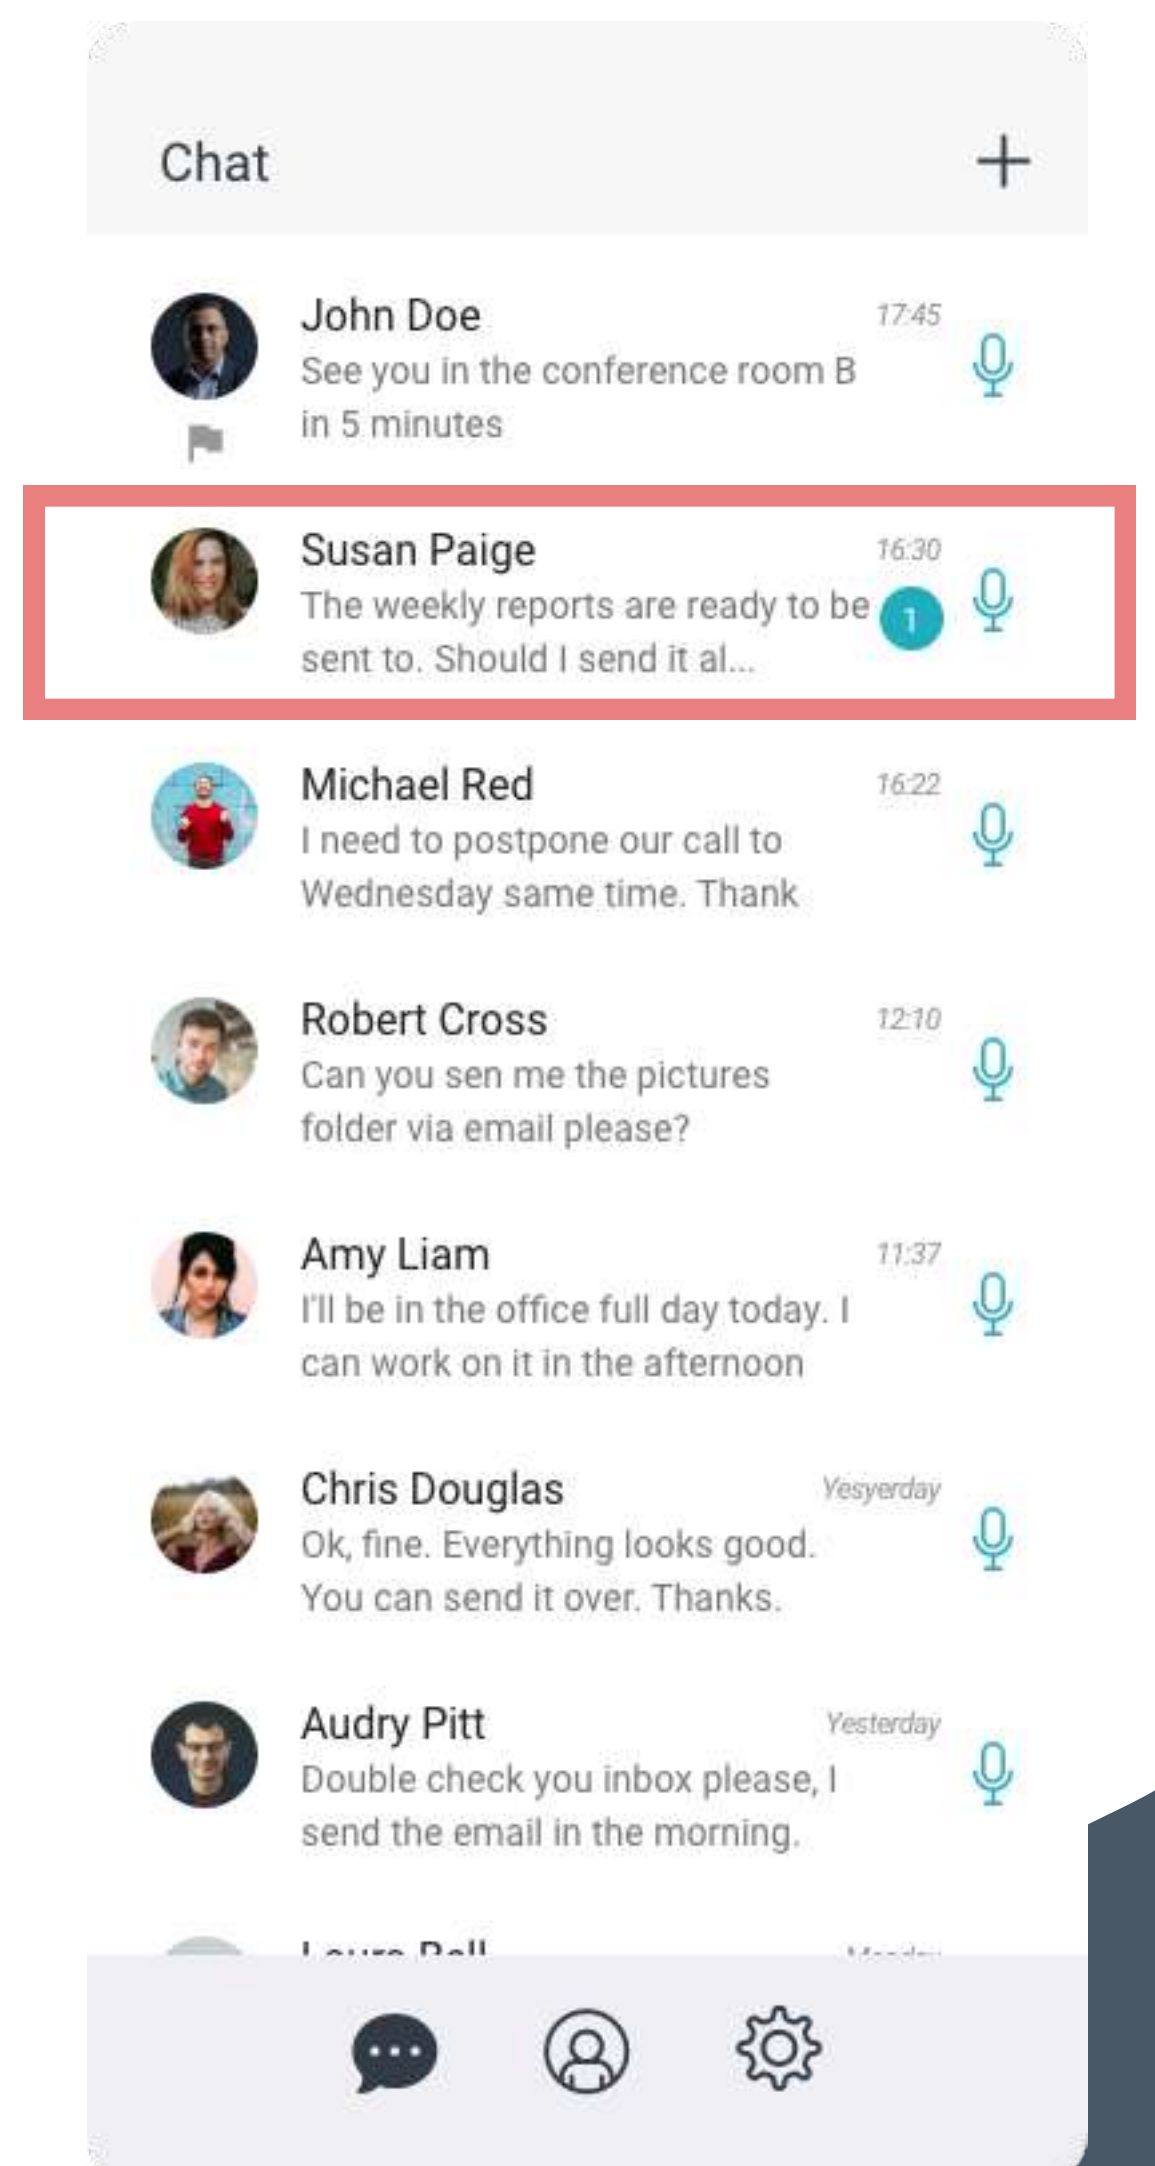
Chat

+

John Doe
17:45
See you in the conference room B in 5 minutes

Susan Paige
16:30
The weekly reports are ready to be sent to. Should I send it al...
1

Michael Red
16:22
I need to postpone our call to Wednesday same time. Thank

Robert Cross
12:10
Can you sen me the pictures folder via email please?

Amy Liam
11:37
I'll be in the office full day today. I can work on it in the afternoon

Chris Douglas
Yesyerday
Ok, fine. Everything looks good. You can send it over. Thanks.

Audry Pitt
Yesterday
Double check you inbox please, I send the email in the morning.

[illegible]